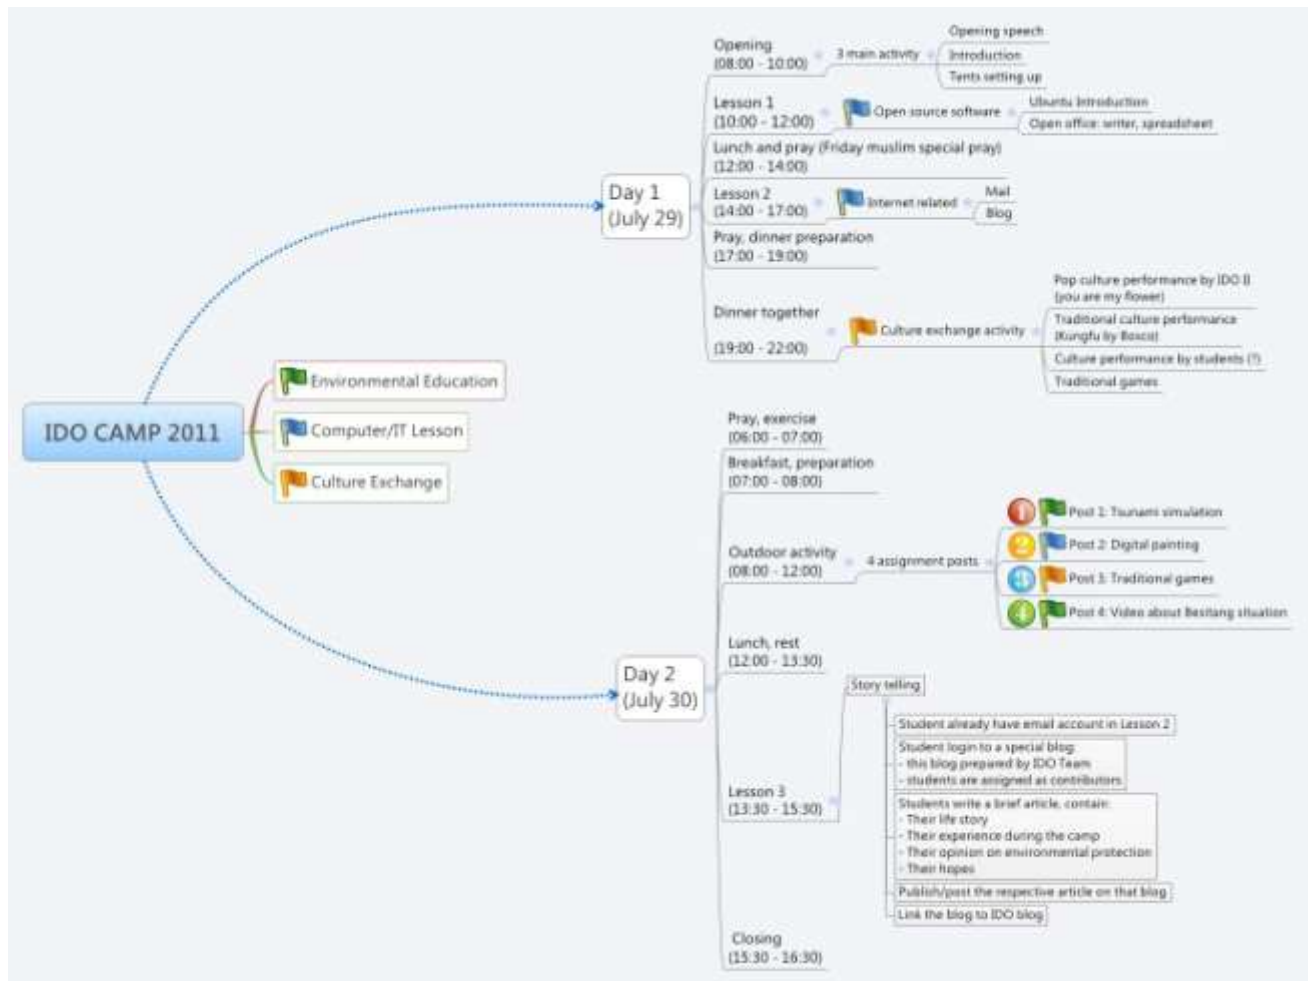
IDO CAMP 2011

Environmental Education

Computer/IT Lesson

Culture Exchange

Day 1
(July 29)

Opening
(08:00 - 10:00)

3 main activity

Opening speech

Introduction

Tents setting up

Lesson 1
(10:00 - 12:00)

Open source software

Ubuntu Introduction

Open office: writer, spreadsheet

Lunch and pray (Friday muslim special pray)
(12:00 - 14:00)

Lesson 2
(14:00 - 17:00)

Internet related

Mail

Blog

Pray, dinner preparation
(17:00 - 19:00)

Dinner together
(19:00 - 22:00)

Culture exchange activity

Pop culture performance by IDO II
(you are my flower)

Traditional culture performance
(Kungfu by Bosco)

Culture performance by students (?)

Traditional games

Day 2
(July 30)

Pray, exercise
(06:00 - 07:00)

Breakfast, preparation
(07:00 - 08:00)

Outdoor activity
(08:00 - 12:00)

4 assignment posts

1 Post 1: Tsunami simulation

2 Post 2: Digital painting

3 Post 3: Traditional games

4 Post 4: Video about Bestang situation

Lunch, rest
(12:00 - 13:30)

Lesson 3
(13:30 - 15:30)

Story telling

Student already have email account in Lesson 2

Student login to a special blog
- this blog prepared by IDO Team
- students are assigned as contributors

Students write a brief article, contain:
- Their life story
- Their experience during the camp
- Their opinion on environmental protection
- Their hopes

Publish/post the respective article on that blog

Link the blog to IDO blog

Closing
(15:30 - 16:30)